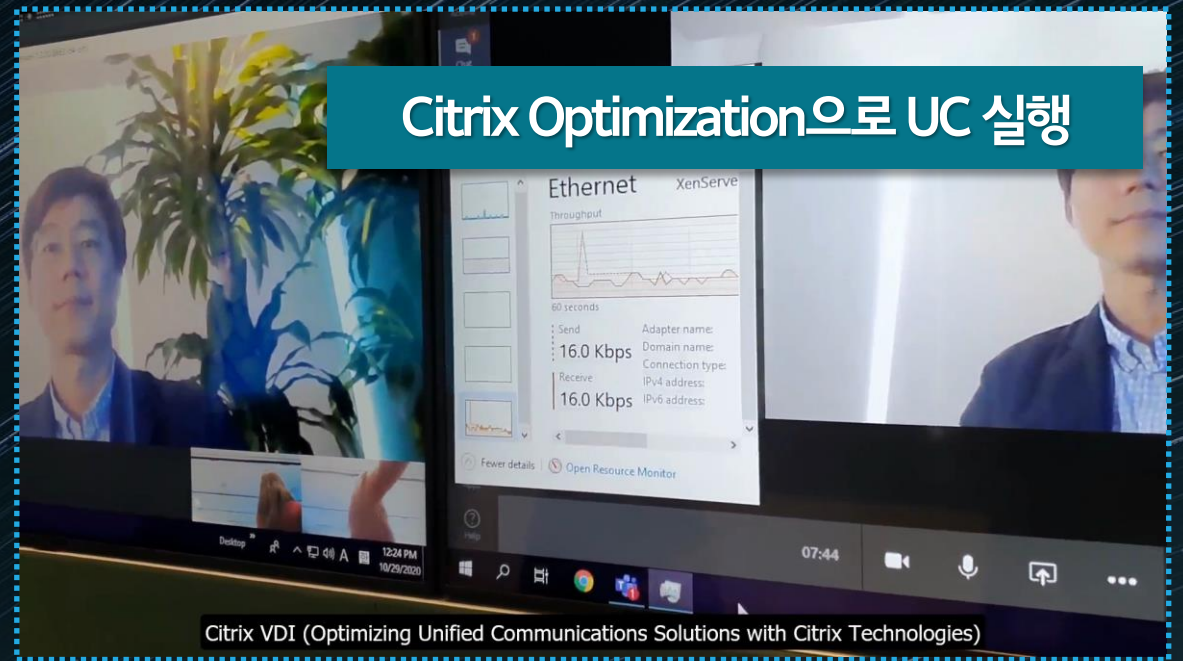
Citrix Optimization으로 UC 실행

Ethernet
XenServe
Throughput
60 seconds
Send
16.0 Kbps
Receive
16.0 Kbps
Adapter name:
Domain name:
Connection type:
IPv4 address:
IPv6 address:
Fewer details
Open Resource Monitor

Help

Desktop
A
12:24 PM
10/29/2020

07:44

Citrix VDI (Optimizing Unified Communications Solutions with Citrix Technologies)